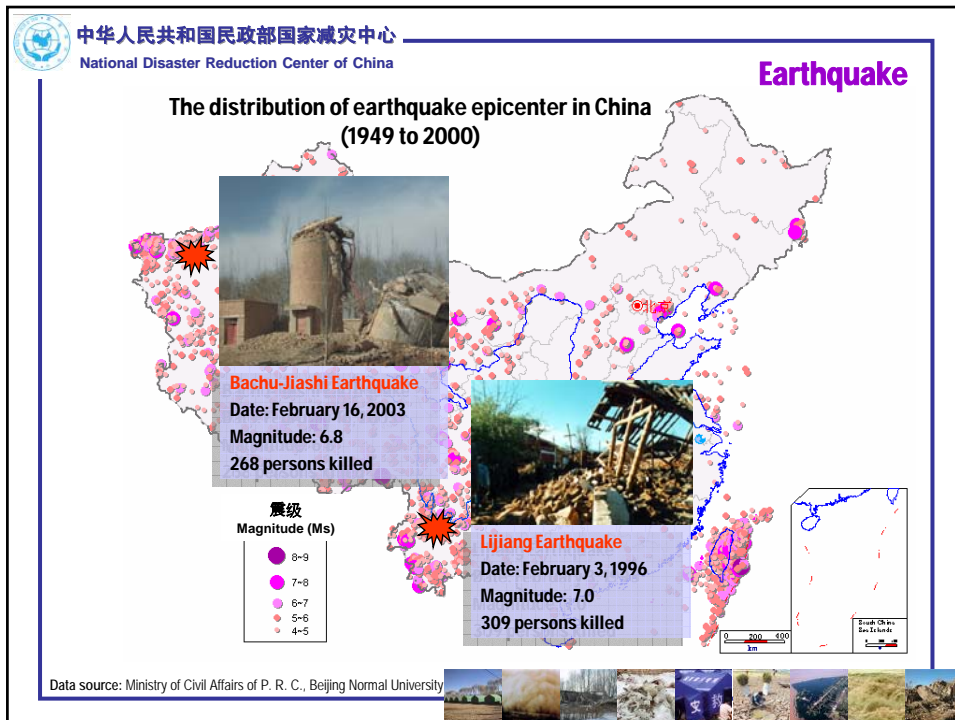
中华人民共和国民政部国家减灾中心
National Disaster Reduction Center of China

Earthquake

The distribution of earthquake epicenter in China (1949 to 2000)

北京

Bachu-Jiashi Earthquake
Date: February 16, 2003
Magnitude: 6.8
268 persons killed

Lijiang Earthquake
Date: February 3, 1996
Magnitude: 7.0
309 persons killed

震级
Magnitude (Ms)
8~9
7~8
6~7
5~6
4~5

0 200 400
km

South China Sea Islands

Data source: Ministry of Civil Affairs of P. R. C., Beijing Normal University